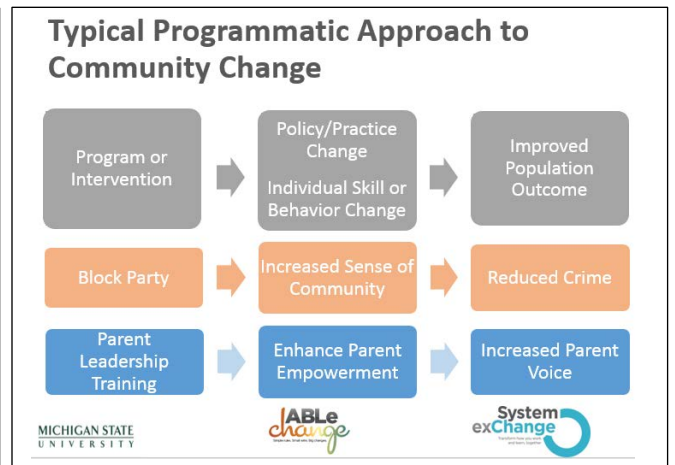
Typical Programmatic Approach to Community Change

Program or Intervention

Policy/Practice Change

Individual Skill or Behavior Change

Improved Population Outcome

Block Party

Increased Sense of Community

Reduced Crime

Parent Leadership Training

Enhance Parent Empowerment

Increased Parent Voice

MICHIGAN STATE UNIVERSITY

ABLe change

System exChange

Transform how you work and learn together